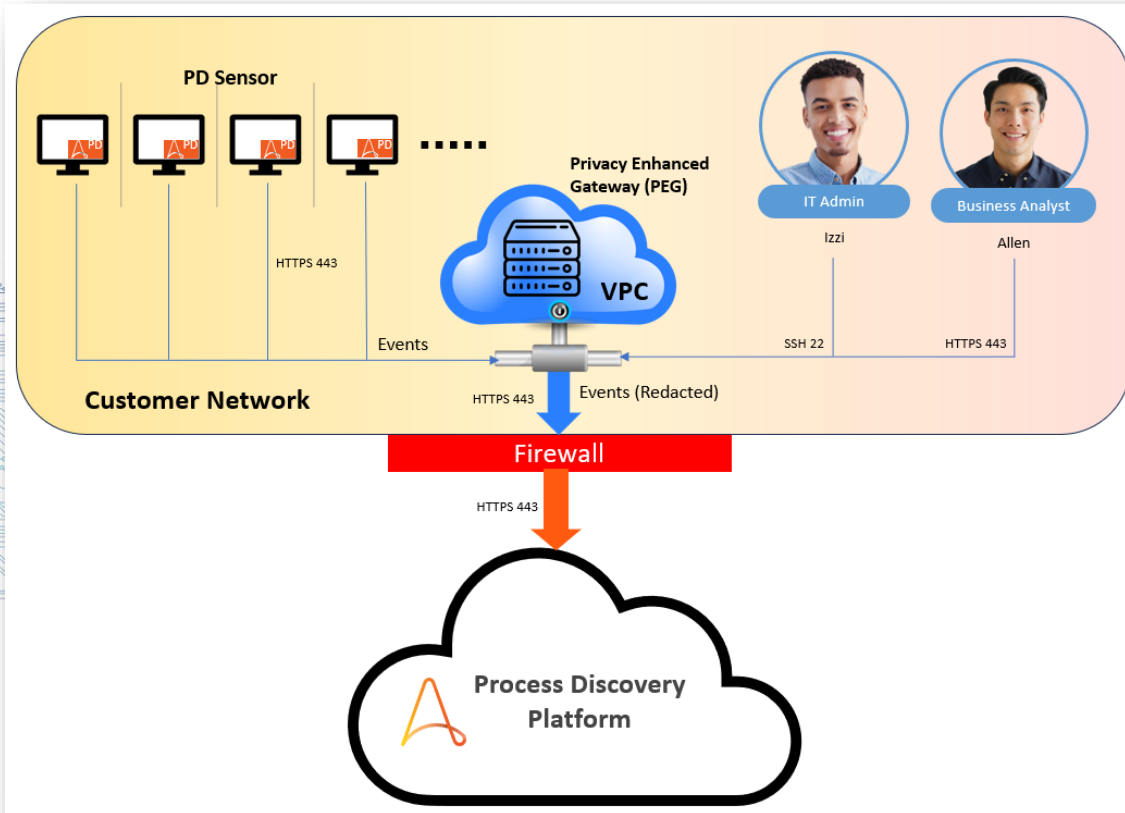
PD Sensor

PD PD PD PD

.....

Privacy Enhanced Gateway (PEG)

VPC

IT Admin

Izzi

Business Analyst

Allen

HTTPS 443

Events

SSH 22

HTTPS 443

Customer Network

HTTPS 443

Events (Redacted)

Firewall

HTTPS 443

Process Discovery Platform